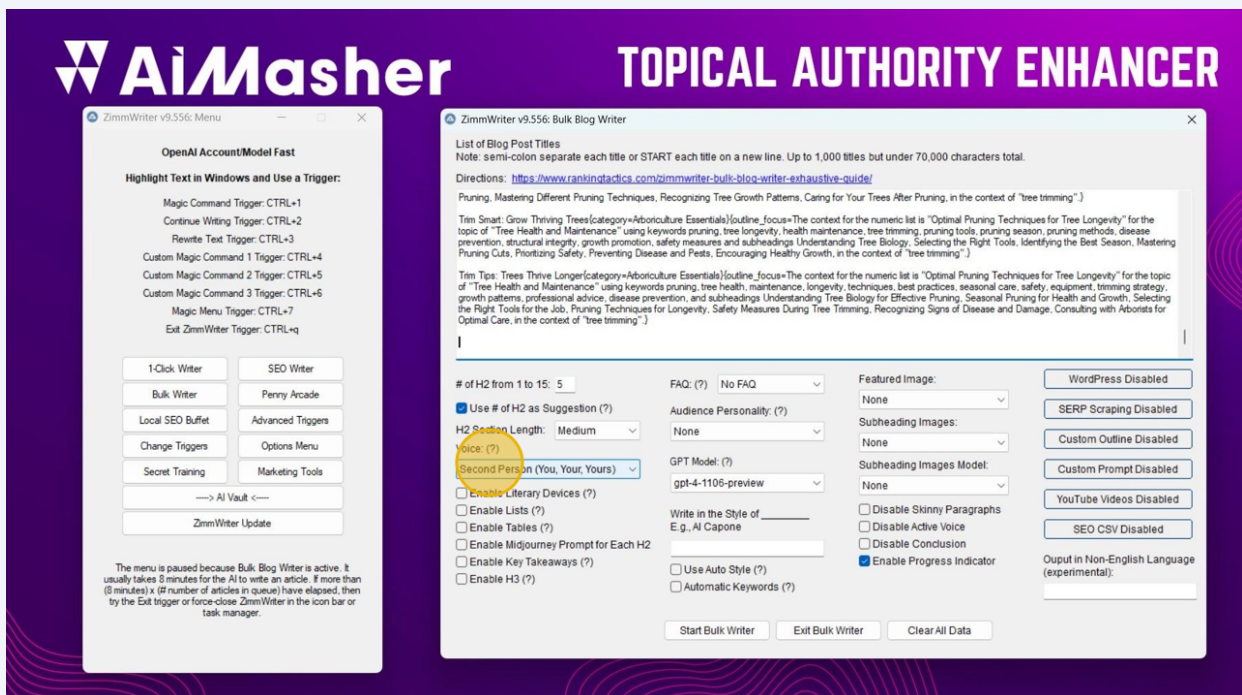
AiMasher

TOPICAL AUTHORITY ENHANCER

ZimmWriter v9.556: Menu

OpenAI Account/Model Fast

Highlight Text in Windows and Use a Trigger:

Magic Command Trigger: CTRL+1
Continue Writing Trigger: CTRL+2
Rewrite Text Trigger: CTRL+3
Custom Magic Command 1 Trigger: CTRL+4
Custom Magic Command 2 Trigger: CTRL+5
Custom Magic Command 3 Trigger: CTRL+6
Magic Menu Trigger: CTRL+7
Exit ZimmWriter Trigger: CTRL+q

1-Click Writer
SEO Writer
Bulk Writer
Penny Arcade
Local SEO Buffet
Advanced Triggers
Change Triggers
Options Menu
Secret Training
Marketing Tools
---> AI Vault <---
ZimmWriter Update

The menu is paused because Bulk Blog Writer is active. It usually takes 8 minutes for the AI to write an article. If more than (8 minutes) x (# number of articles in queue) have elapsed, then try the Exit trigger or force-close ZimmWriter in the icon bar or task manager.

ZimmWriter v9.556: Bulk Blog Writer

List of Blog Post Titles
Note: semi-colon separate each title or START each title on a new line. Up to 1,000 titles but under 70,000 characters total.

Directions: https://www.rankingtactics.com/zimmwriter-bulk-blog-writer-exhaustive-guide/

Pruning, Mastering Different Pruning Techniques, Recognizing Tree Growth Patterns, Caring for Your Trees After Pruning, in the context of "tree trimming".}

Trim Smart: Grow Thriving Trees{category=Arboriculture Essentials}{outline_focus=The context for the numeric list is "Optimal Pruning Techniques for Tree Longevity" for the topic of "Tree Health and Maintenance" using keywords pruning, tree longevity, health maintenance, tree trimming, pruning tools, pruning season, pruning methods, disease prevention, structural integrity, growth promotion, safety measures and subheadings Understanding Tree Biology, Selecting the Right Tools, Identifying the Best Season, Mastering Pruning Cuts, Prioritizing Safety, Preventing Disease and Pests, Encouraging Healthy Growth, in the context of "tree trimming".}

Trim Tips: Trees Thrive Longer{category=Arboriculture Essentials}{outline_focus=The context for the numeric list is "Optimal Pruning Techniques for Tree Longevity" for the topic of "Tree Health and Maintenance" using keywords pruning, tree health, maintenance, longevity, techniques, best practices, seasonal care, safety, equipment, trimming strategy, growth patterns, professional advice, disease prevention, and subheadings Understanding Tree Biology for Effective Pruning, Seasonal Pruning for Health and Growth, Selecting the Right Tools for the Job, Pruning Techniques for Longevity, Safety Measures During Tree Trimming, Recognizing Signs of Disease and Damage, Consulting with Arborists for Optimal Care, in the context of "tree trimming".}

# of H2 from 1 to 15: 5
Use # of H2 as Suggestion (?)
H2 Section Length: Medium
Voice: (?)
Second Person (You, Your, Yours)
Enable Literary Devices (?)
Enable Lists (?)
Enable Tables (?)
Enable Midjourney Prompt for Each H2
Enable Key Takeaways (?)
Enable H3 (?)

FAQ: (?) No FAQ
Audience Personality: (?)
None
GPT Model: (?)
gpt-4-1106-preview
Write in the Style of ________
E.g., Al Capone
Use Auto Style (?)
Automatic Keywords (?)

Featured Image:
None
Subheading Images:
None
Subheading Images Model:
None
Disable Skinny Paragraphs
Disable Active Voice
Disable Conclusion
Enable Progress Indicator

WordPress Disabled
SERP Scraping Disabled
Custom Outline Disabled
Custom Prompt Disabled
YouTube Videos Disabled
SEO CSV Disabled
Ouput in Non-English Language (experimental):

Start Bulk Writer
Exit Bulk Writer
Clear All Data